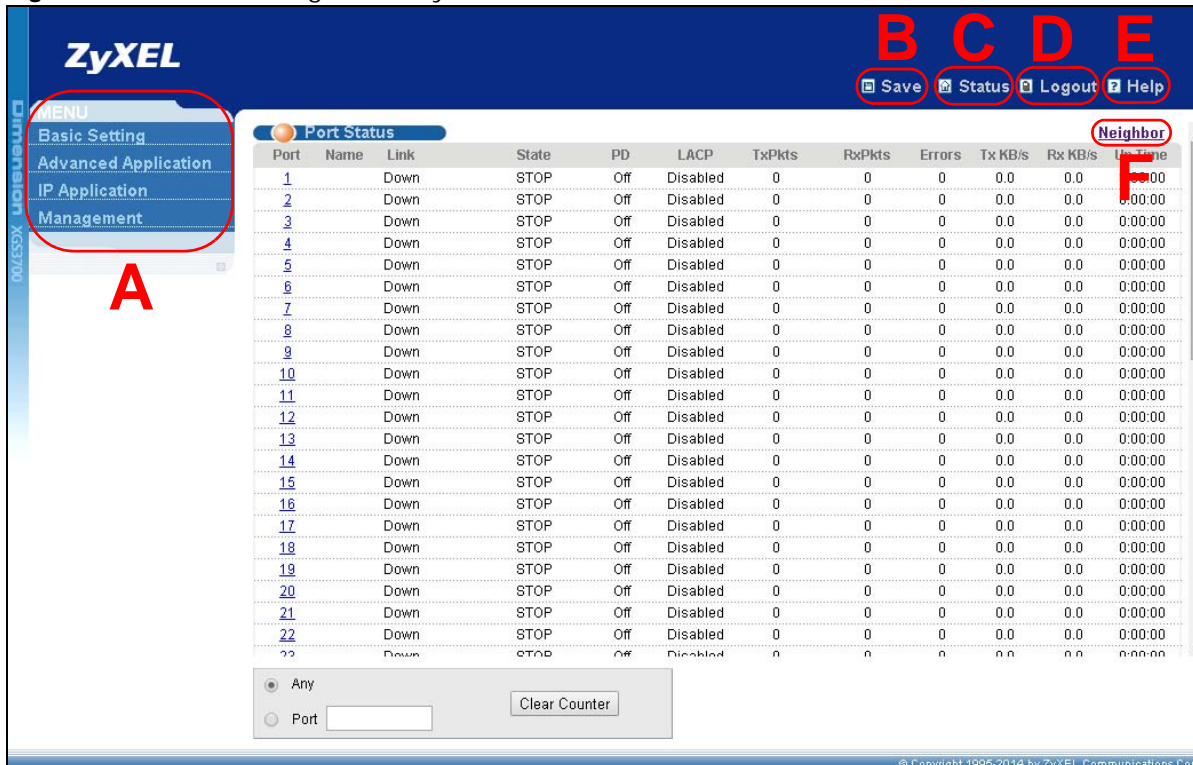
ZyXEL

B C D E

Save Status Logout Help

Dimension XGS3700

MENU
Basic Setting
Advanced Application
IP Application
Management

A

Port Status

Neighbor

F

| Port | Name | Link | State | PD | LACP | TxPkts | RxPkts | Errors | Tx KB/s | Rx KB/s | Up Time |
|---|---|---|---|---|---|---|---|---|---|---|---|
| 1 | | Down | STOP | Off | Disabled | 0 | 0 | 0 | 0.0 | 0.0 | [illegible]:00 |
| 2 | | Down | STOP | Off | Disabled | 0 | 0 | 0 | 0.0 | 0.0 | 0:00:00 |
| 3 | | Down | STOP | Off | Disabled | 0 | 0 | 0 | 0.0 | 0.0 | 0:00:00 |
| 4 | | Down | STOP | Off | Disabled | 0 | 0 | 0 | 0.0 | 0.0 | 0:00:00 |
| 5 | | Down | STOP | Off | Disabled | 0 | 0 | 0 | 0.0 | 0.0 | 0:00:00 |
| 6 | | Down | STOP | Off | Disabled | 0 | 0 | 0 | 0.0 | 0.0 | 0:00:00 |
| 7 | | Down | STOP | Off | Disabled | 0 | 0 | 0 | 0.0 | 0.0 | 0:00:00 |
| 8 | | Down | STOP | Off | Disabled | 0 | 0 | 0 | 0.0 | 0.0 | 0:00:00 |
| 9 | | Down | STOP | Off | Disabled | 0 | 0 | 0 | 0.0 | 0.0 | 0:00:00 |
| 10 | | Down | STOP | Off | Disabled | 0 | 0 | 0 | 0.0 | 0.0 | 0:00:00 |
| 11 | | Down | STOP | Off | Disabled | 0 | 0 | 0 | 0.0 | 0.0 | 0:00:00 |
| 12 | | Down | STOP | Off | Disabled | 0 | 0 | 0 | 0.0 | 0.0 | 0:00:00 |
| 13 | | Down | STOP | Off | Disabled | 0 | 0 | 0 | 0.0 | 0.0 | 0:00:00 |
| 14 | | Down | STOP | Off | Disabled | 0 | 0 | 0 | 0.0 | 0.0 | 0:00:00 |
| 15 | | Down | STOP | Off | Disabled | 0 | 0 | 0 | 0.0 | 0.0 | 0:00:00 |
| 16 | | Down | STOP | Off | Disabled | 0 | 0 | 0 | 0.0 | 0.0 | 0:00:00 |
| 17 | | Down | STOP | Off | Disabled | 0 | 0 | 0 | 0.0 | 0.0 | 0:00:00 |
| 18 | | Down | STOP | Off | Disabled | 0 | 0 | 0 | 0.0 | 0.0 | 0:00:00 |
| 19 | | Down | STOP | Off | Disabled | 0 | 0 | 0 | 0.0 | 0.0 | 0:00:00 |
| 20 | | Down | STOP | Off | Disabled | 0 | 0 | 0 | 0.0 | 0.0 | 0:00:00 |
| 21 | | Down | STOP | Off | Disabled | 0 | 0 | 0 | 0.0 | 0.0 | 0:00:00 |
| 22 | | Down | STOP | Off | Disabled | 0 | 0 | 0 | 0.0 | 0.0 | 0:00:00 |
| 23 | | Down | STOP | Off | Disabled | 0 | 0 | 0 | 0.0 | 0.0 | 0:00:00 |

Any
Port
Clear Counter

© Copyright 1995-2014 by ZyXEL Communications Co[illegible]